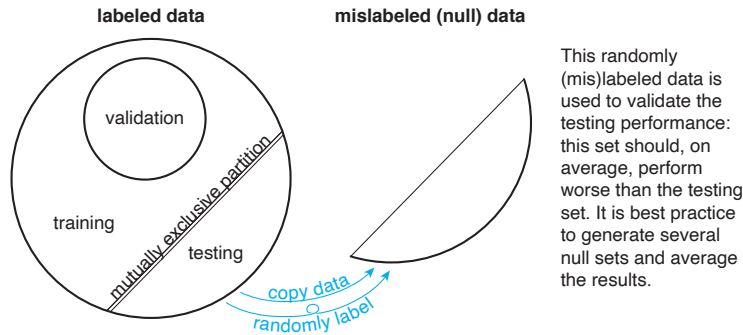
labeled data

mislabeled (null) data

validation

training

mutually exclusive partition

testing

copy data

randomly label

This randomly (mis)labeled data is used to validate the testing performance: this set should, on average, perform worse than the testing set. It is best practice to generate several null sets and average the results.